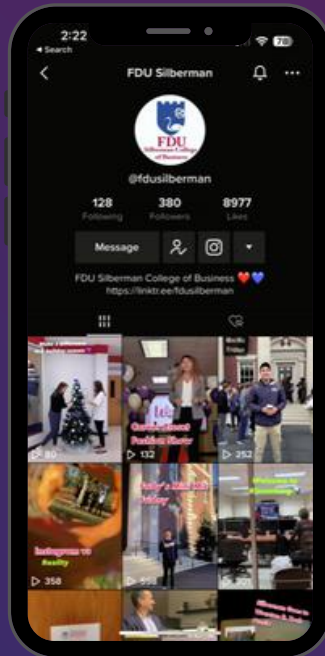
2:22
◂ Search
78

FDU Silberman

FDU
Silberman College of Business

@fdusilberman

128
Following

380
Followers

8977
Likes

Message

FDU Silberman College of Business ❤️💙
https://linktr.ee/fdusilberman

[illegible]
80

Career Closet Fashion Show
132

252

Instagram vs Reality
358

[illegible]

Welcome to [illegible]
301